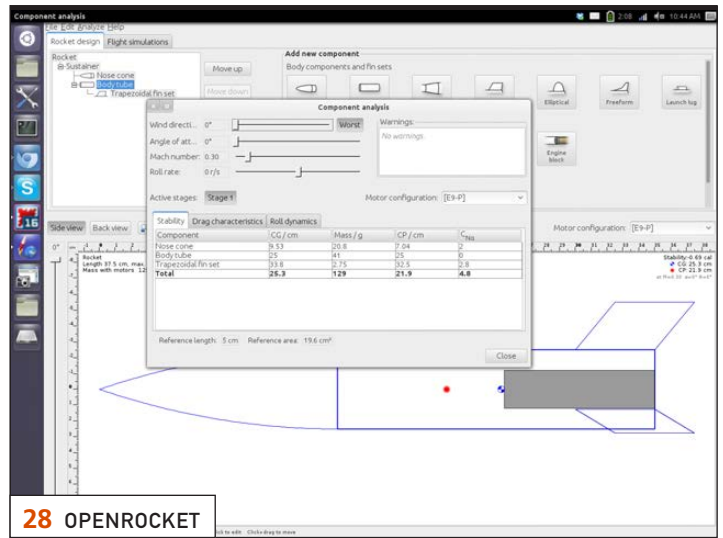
Component analysis

2:08 10:44 AM

File Edit Analyze Help

Rocket design Flight simulations

Rocket
Sustainer
Nose cone
Body tube
Trapezoidal fin set

Move up
Move down

Add new component
Body components and fin sets

Elliptical Freeform Launch lug

Engine block

Component analysis

Wind directi... 0° Worst
Angle of att... 0°
Mach number: 0.30
Roll rate: 0 r/s

Warnings:
No warnings.

Active stages: Stage 1
Motor configuration: [E9-P]

Stability Drag characteristics Roll dynamics

| Component | CG / cm | Mass / g | CP / cm | $C_{N\alpha}$ |
|---|---|---|---|---|
| Nose cone | 9.53 | 20.8 | 7.04 | 2 |
| Body tube | 25 | 41 | 25 | 0 |
| Trapezoidal fin set | 33.8 | 2.75 | 32.5 | 2.8 |
| Total | 25.3 | 129 | 21.9 | 4.8 |

Reference length: 5 cm Reference area: 19.6 cm²

Close

Side view Back view

Motor configuration: [E9-P]

Rocket
Length 37.5 cm, max
Mass with motors 12

Stability: 0.69 cal
CG: 25.3 cm
CP: 21.9 cm
at M=0.30 α=0° θ=0°

Click to edit Click+drag to move

28 OPENROCKET